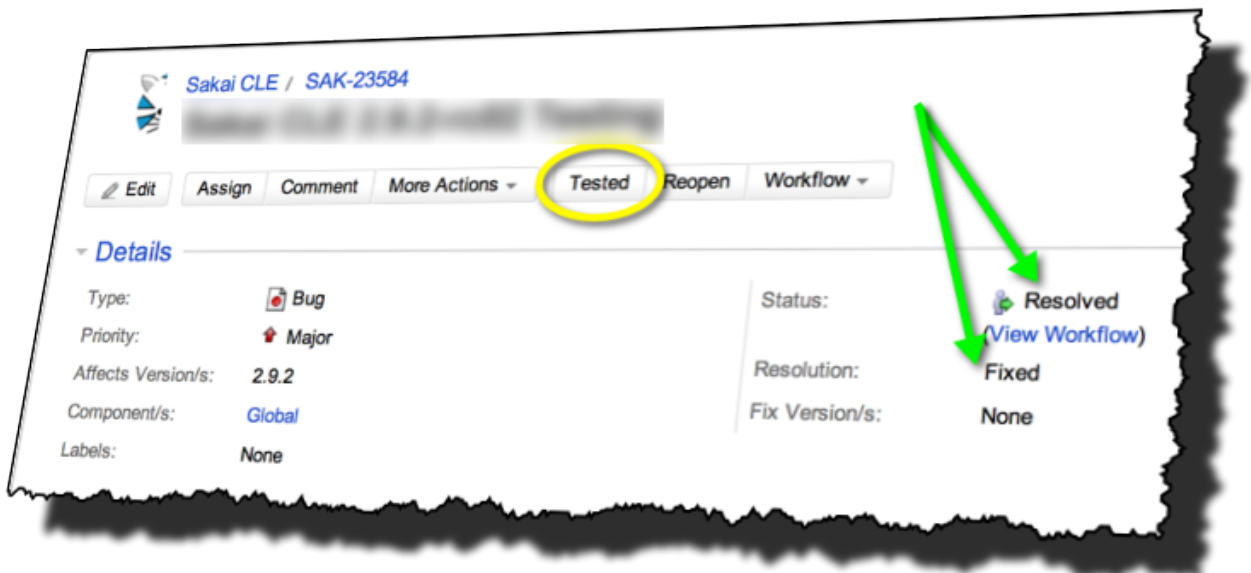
Sakai CLE / SAK-23584
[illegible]

Edit | Assign | Comment | More Actions | Tested | Reopen | Workflow

Details

Type: Bug
Priority: Major
Affects Version/s: 2.9.2
Component/s: Global
Labels: None

Status: Resolved (View Workflow)
Resolution: Fixed
Fix Version/s: None